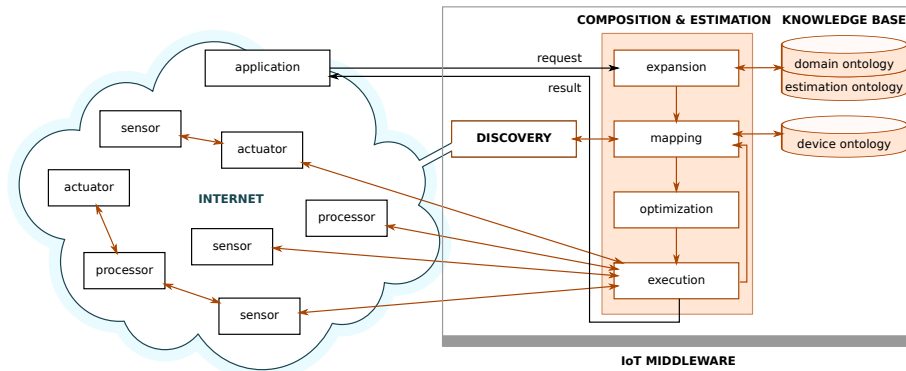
COMPOSITION & ESTIMATION

KNOWLEDGE BASE

application

request

result

expansion

domain ontology

estimation ontology

sensor

actuator

DISCOVERY

mapping

device ontology

actuator

INTERNET

processor

optimization

sensor

processor

execution

sensor

IoT MIDDLEWARE